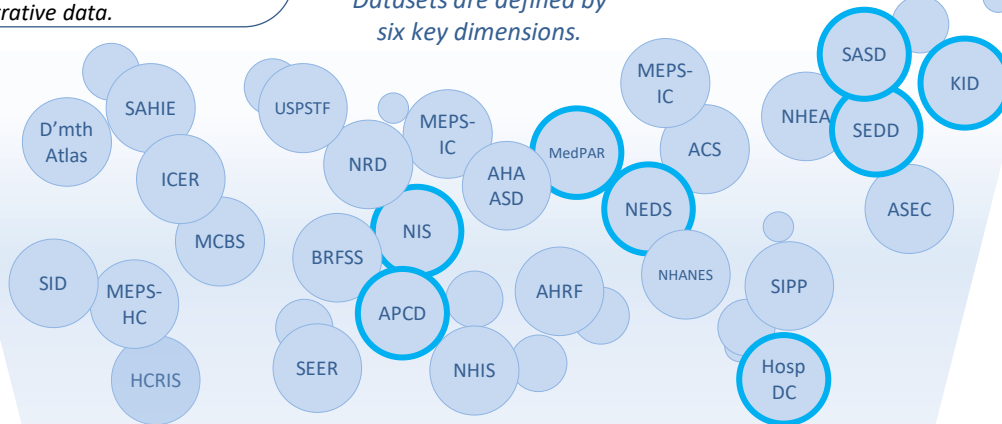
rative data.

Datasets are defined by six key dimensions.

SAHIE

D'mth Atlas

ICER

MCBS

SID

MEPS-HC

HCRIS

USPSTF

NRD

MEPS-IC

AHA ASD

BRFSS

NIS

APCD

SEER

NHIS

AHRF

MedPAR

MEPS-IC

ACS

NEDS

NHANES

SIPP

Hosp DC

NHEA

SASD

SEDD

KID

ASEC